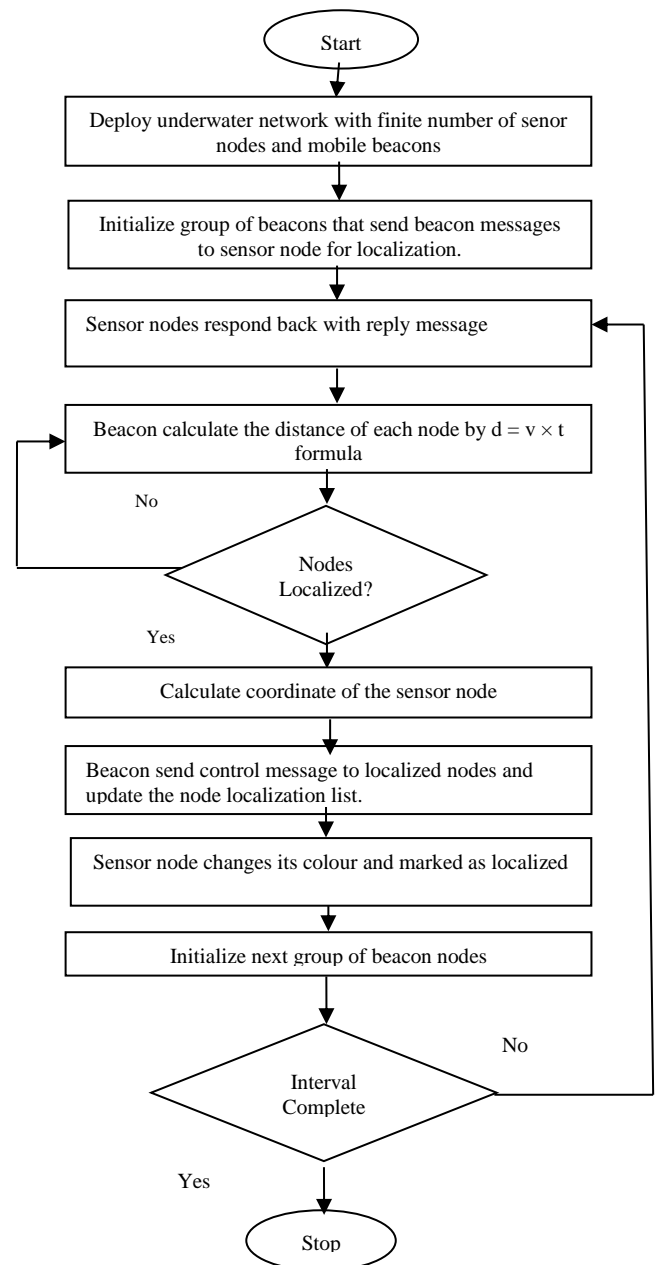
Start

Deploy underwater network with finite number of senor nodes and mobile beacons

Initialize group of beacons that send beacon messages to sensor node for localization.

Sensor nodes respond back with reply message

Beacon calculate the distance of each node by $d = v \times t$ formula

No

Nodes Localized?

Yes

Calculate coordinate of the sensor node

Beacon send control message to localized nodes and update the node localization list.

Sensor node changes its colour and marked as localized

Initialize next group of beacon nodes

No

Interval Complete

Yes

Stop